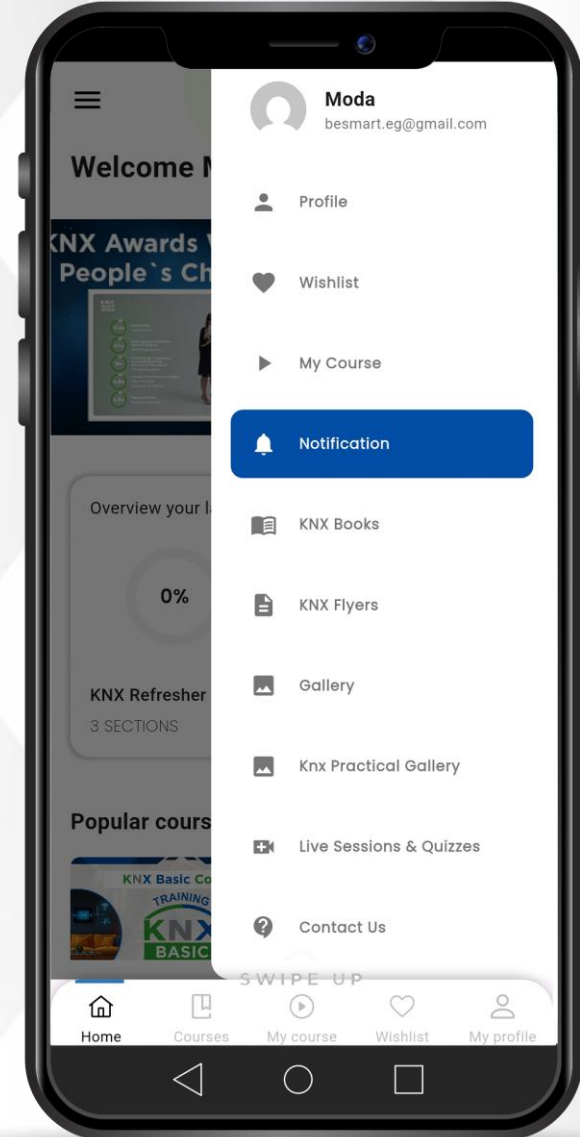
Welcome M

KNX Awards
People`s Ch

Overview your l

0%

KNX Refresher
3 SECTIONS

Popular cours

KNX Basic Co
TRAINING
KNX
BASIC

Moda
besmart.eg@gmail.com

Profile

Wishlist

My Course

Notification

KNX Books

KNX Flyers

Gallery

Knx Practical Gallery

Live Sessions & Quizzes

Contact Us

SWIPE UP

Home
Courses
My course
Wishlist
My profile